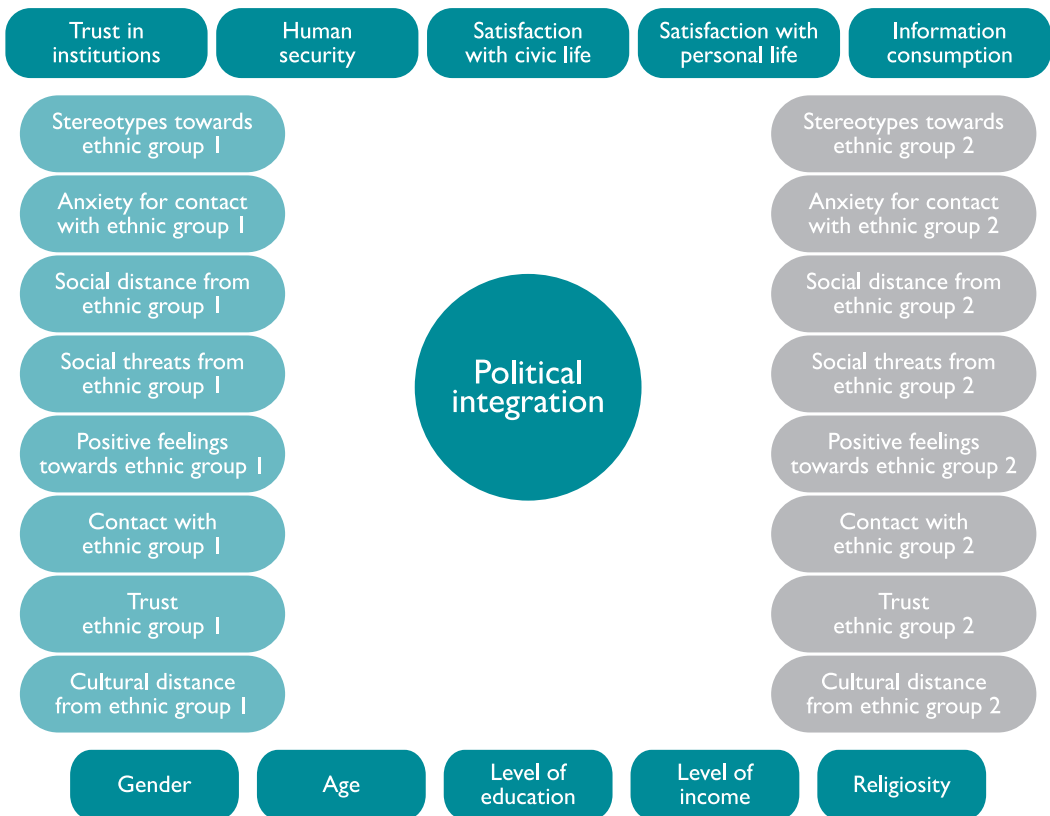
Trust in institutions

Human security

Satisfaction with civic life

Satisfaction with personal life

Information consumption

Stereotypes towards ethnic group 1

Anxiety for contact with ethnic group 1

Social distance from ethnic group 1

Social threats from ethnic group 1

Positive feelings towards ethnic group 1

Contact with ethnic group 1

Trust ethnic group 1

Cultural distance from ethnic group 1

Political integration

Stereotypes towards ethnic group 2

Anxiety for contact with ethnic group 2

Social distance from ethnic group 2

Social threats from ethnic group 2

Positive feelings towards ethnic group 2

Contact with ethnic group 2

Trust ethnic group 2

Cultural distance from ethnic group 2

Gender

Age

Level of education

Level of income

Religiosity